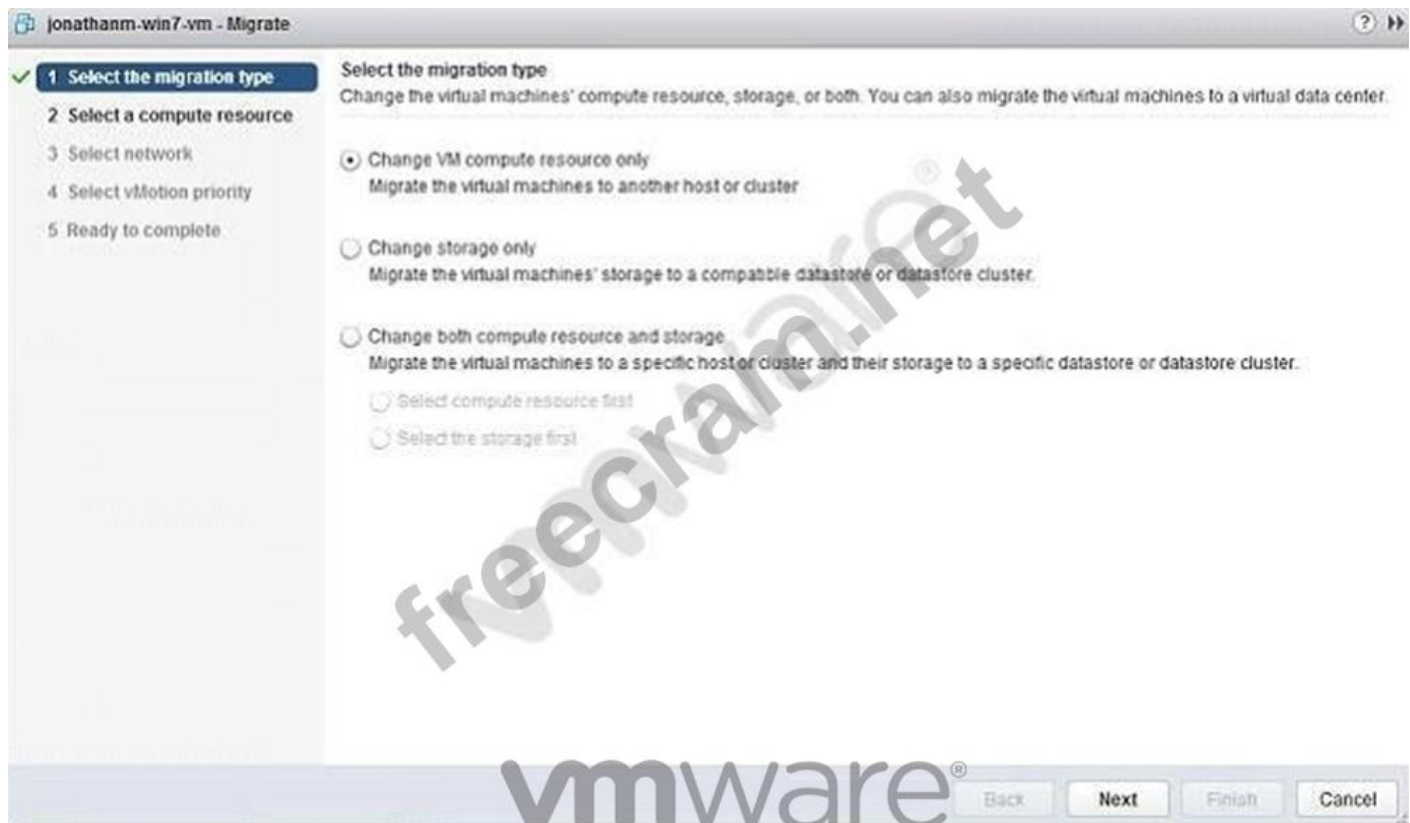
jonathanm-win7-vm - Migrate

1 Select the migration type
2 Select a compute resource
3 Select network
4 Select vMotion priority
5 Ready to complete

Select the migration type
Change the virtual machines' compute resource, storage, or both. You can also migrate the virtual machines to a virtual data center.

Change VM compute resource only
Migrate the virtual machines to another host or cluster

Change storage only
Migrate the virtual machines' storage to a compatible datastore or datastore cluster.

Change both compute resource and storage
Migrate the virtual machines to a specific host or cluster and their storage to a specific datastore or datastore cluster.
Select compute resource first
Select the storage first

freecram.net

vmware®

Back Next Finish Cancel